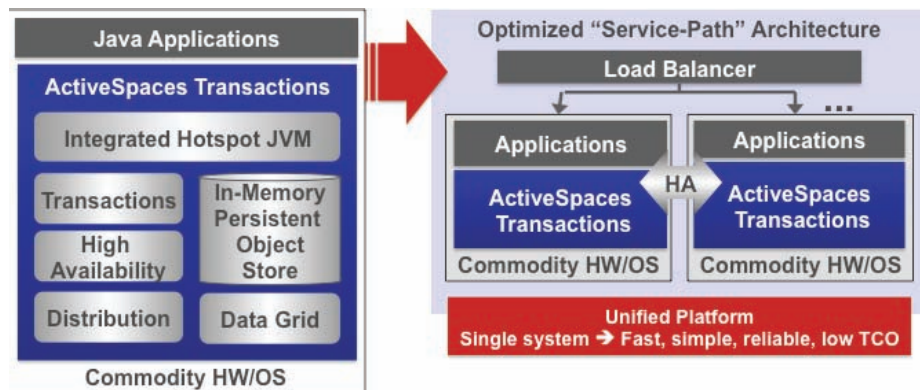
Java Applications

ActiveSpaces Transactions

Integrated Hotspot JVM

Transactions

High Availability

In-Memory Persistent Object Store

Distribution

Data Grid

Commodity HW/OS

Optimized "Service-Path" Architecture

Load Balancer

...

Applications

ActiveSpaces Transactions

Commodity HW/OS

HA

Applications

ActiveSpaces Transactions

Commodity HW/OS

Unified Platform
Single system → Fast, simple, reliable, low TCO